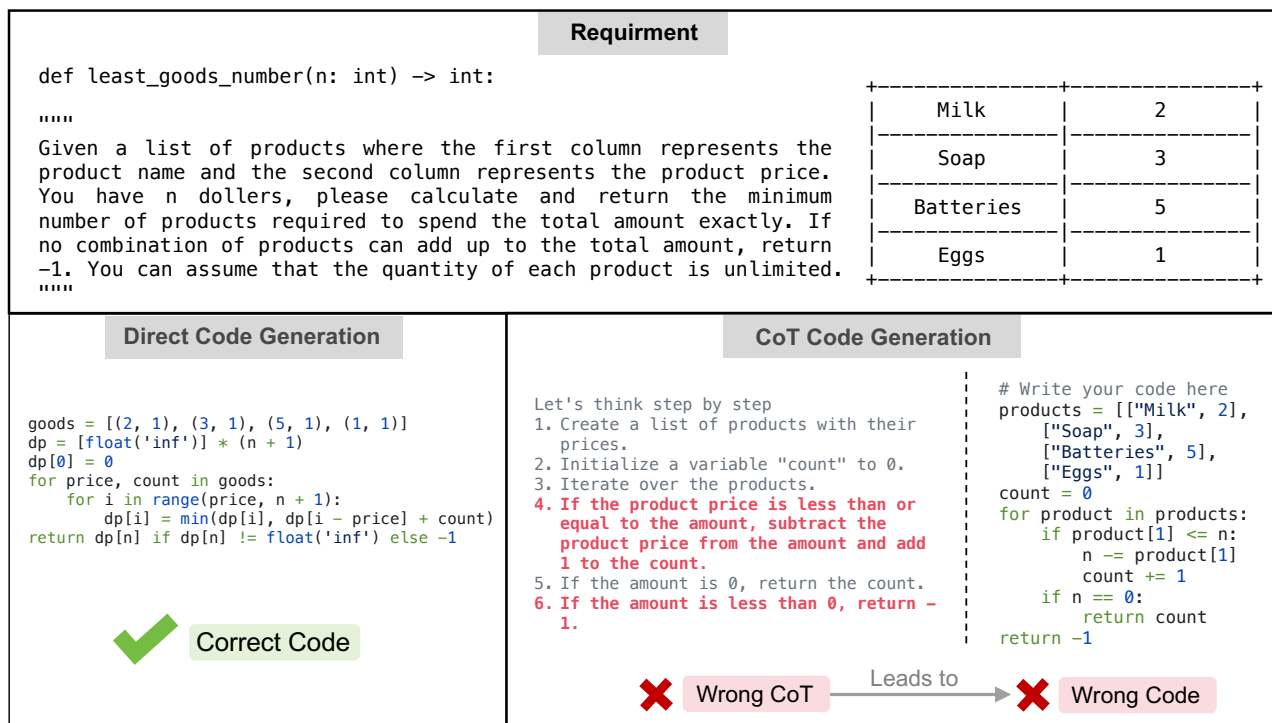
Requirment

def least_goods_number(n: int) -> int:

"""
Given a list of products where the first column represents the product name and the second column represents the product price. You have n dollers, please calculate and return the minimum number of products required to spend the total amount exactly. If no combination of products can add up to the total amount, return -1. You can assume that the quantity of each product is unlimited.
"""

| Milk | 2 |
|---|---|
| Soap | 3 |
| Batteries | 5 |
| Eggs | 1 |

Direct Code Generation

goods = [(2, 1), (3, 1), (5, 1), (1, 1)]
dp = [float('inf')] * (n + 1)
dp[0] = 0
for price, count in goods:
    for i in range(price, n + 1):
        dp[i] = min(dp[i], dp[i - price] + count)
return dp[n] if dp[n] != float('inf') else -1

Correct Code

CoT Code Generation

Let's think step by step
1. Create a list of products with their prices.
2. Initialize a variable "count" to 0.
3. Iterate over the products.
4. If the product price is less than or equal to the amount, subtract the product price from the amount and add 1 to the count.
5. If the amount is 0, return the count.
6. If the amount is less than 0, return -1.

# Write your code here
products = [["Milk", 2],
    ["Soap", 3],
    ["Batteries", 5],
    ["Eggs", 1]]
count = 0
for product in products:
    if product[1] <= n:
        n -= product[1]
        count += 1
    if n == 0:
        return count
return -1

Wrong CoT
Leads to
Wrong Code